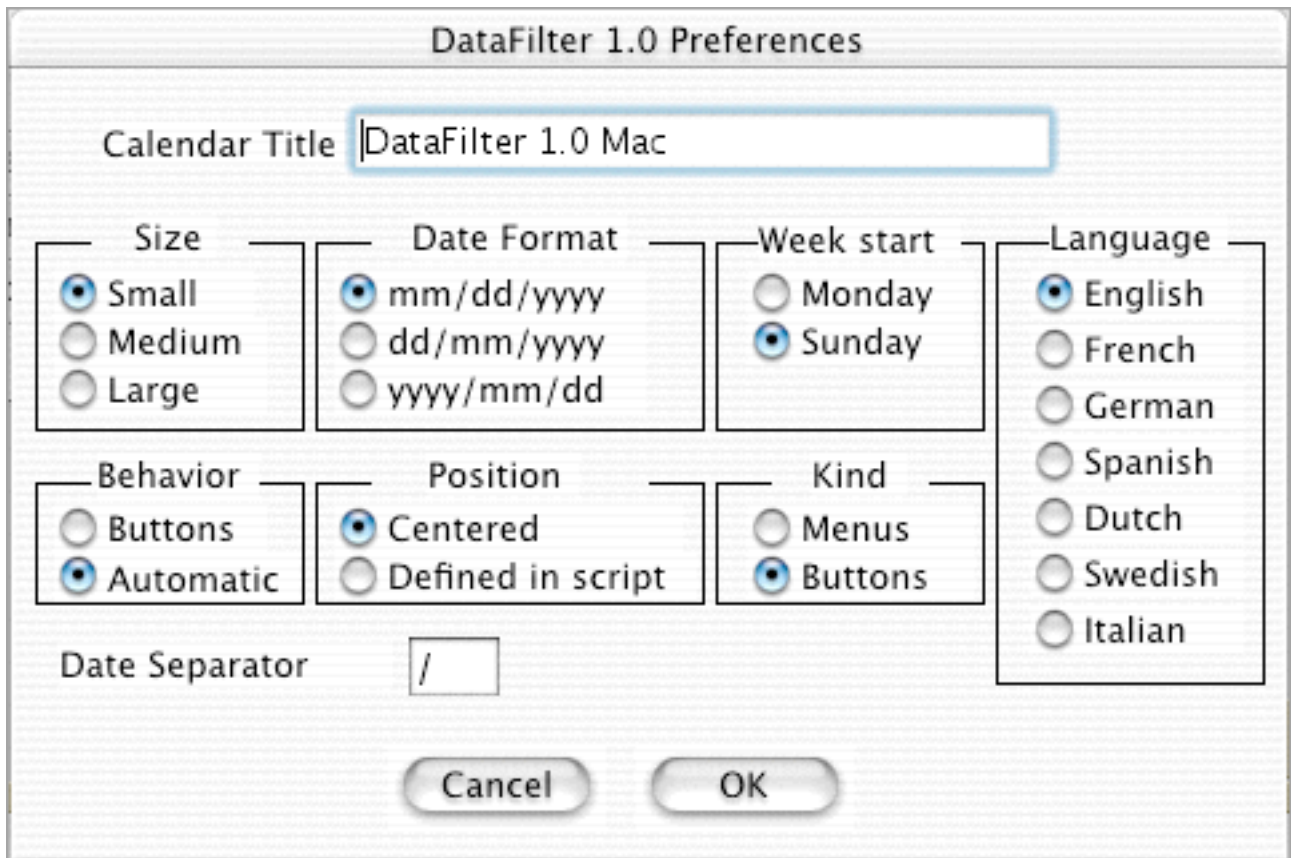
DataFilter 1.0 Preferences

Calendar Title DataFilter 1.0 Mac

Size
Small
Medium
Large

Date Format
mm/dd/yyyy
dd/mm/yyyy
yyyy/mm/dd

Week start
Monday
Sunday

Language
English
French
German
Spanish
Dutch
Swedish
Italian

Behavior
Buttons
Automatic

Position
Centered
Defined in script

Kind
Menus
Buttons

Date Separator /

Cancel OK